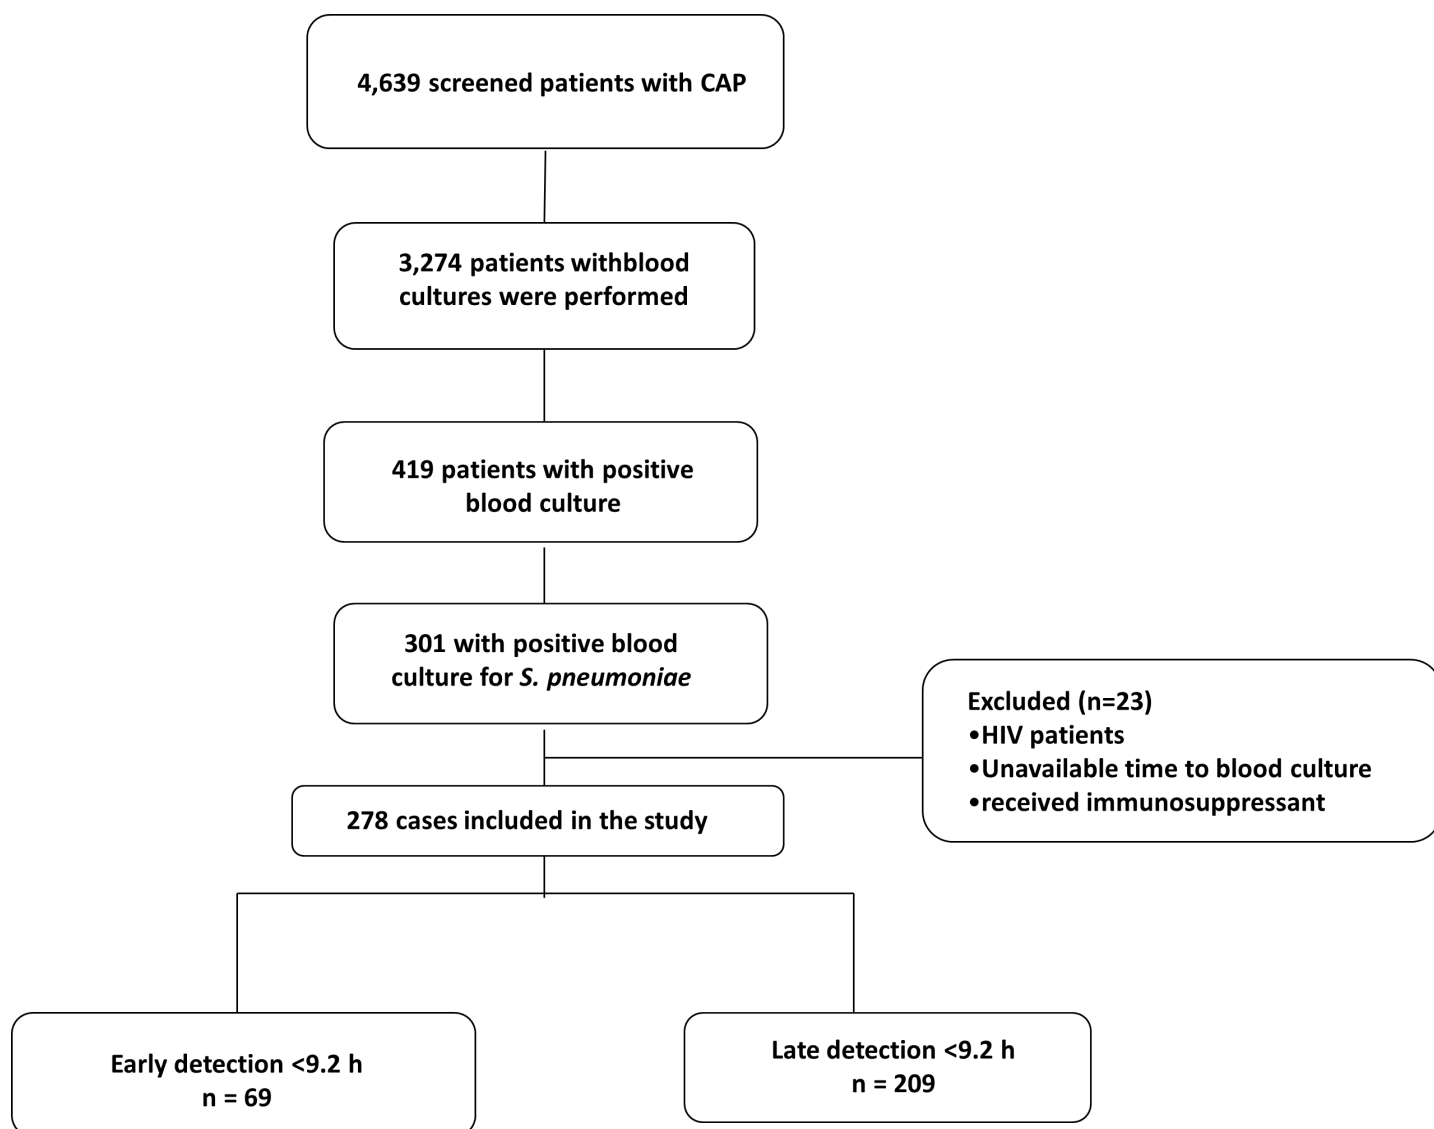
4,639 screened patients with CAP

3,274 patients withblood cultures were performed

419 patients with positive blood culture

301 with positive blood culture for *S. pneumoniae*

Excluded (n=23)
•HIV patients
•Unavailable time to blood culture
•received immunosuppressant

278 cases included in the study

Early detection <9.2 h
n = 69

Late detection <9.2 h
n = 209